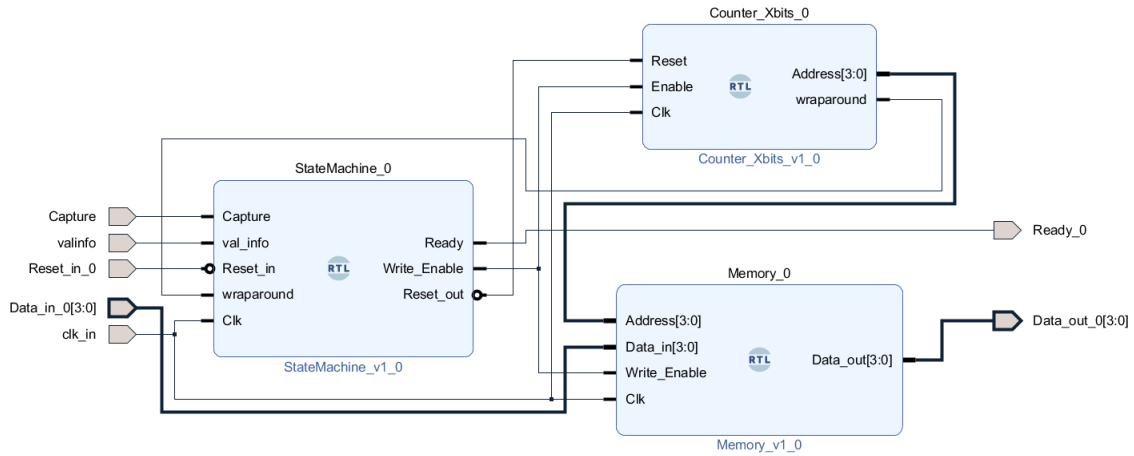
Counter_Xbits_0

Reset
Enable
Clk
RTL
Address[3:0]
wraparound

Counter_Xbits_v1_0

StateMachine_0

Capture
valinfo
Reset_in_0
Data_in_0[3:0]
clk_in

Capture
val_info
Reset_in
wraparound
Clk
RTL
Ready
Write_Enable
Reset_out

StateMachine_v1_0

Ready_0

Memory_0

Address[3:0]
Data_in[3:0]
Write_Enable
Clk
RTL
Data_out[3:0]

Data_out_0[3:0]

Memory_v1_0